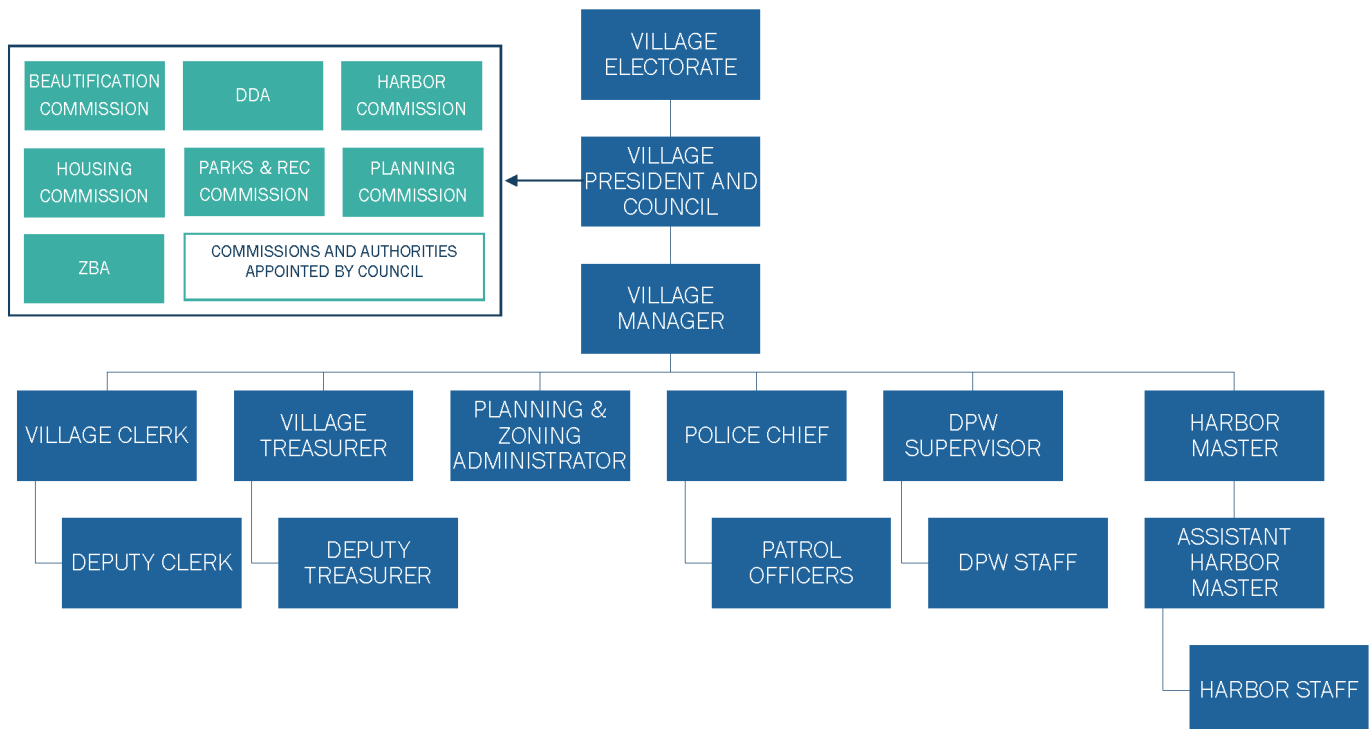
VILLAGE ELECTORATE

VILLAGE PRESIDENT AND COUNCIL

BEAUTIFICATION COMMISSION

DDA

HARBOR COMMISSION

HOUSING COMMISSION

PARKS & REC COMMISSION

PLANNING COMMISSION

ZBA

COMMISSIONS AND AUTHORITIES APPOINTED BY COUNCIL

VILLAGE MANAGER

VILLAGE CLERK

DEPUTY CLERK

VILLAGE TREASURER

DEPUTY TREASURER

PLANNING & ZONING ADMINISTRATOR

POLICE CHIEF

PATROL OFFICERS

DPW SUPERVISOR

DPW STAFF

HARBOR MASTER

ASSISTANT HARBOR MASTER

HARBOR STAFF